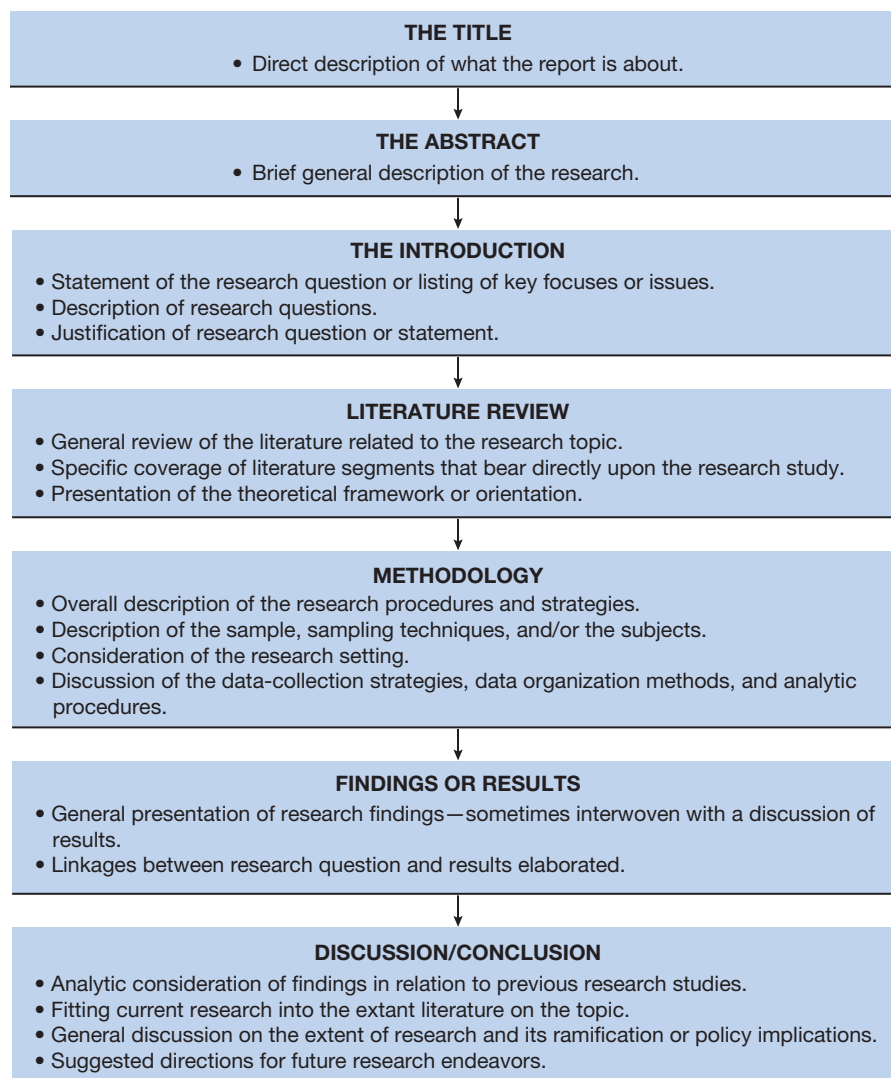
THE TITLE
• Direct description of what the report is about.

THE ABSTRACT
• Brief general description of the research.

THE INTRODUCTION
• Statement of the research question or listing of key focuses or issues.
• Description of research questions.
• Justification of research question or statement.

LITERATURE REVIEW
• General review of the literature related to the research topic.
• Specific coverage of literature segments that bear directly upon the research study.
• Presentation of the theoretical framework or orientation.

METHODOLOGY
• Overall description of the research procedures and strategies.
• Description of the sample, sampling techniques, and/or the subjects.
• Consideration of the research setting.
• Discussion of the data-collection strategies, data organization methods, and analytic procedures.

FINDINGS OR RESULTS
• General presentation of research findings—sometimes interwoven with a discussion of results.
• Linkages between research question and results elaborated.

DISCUSSION/CONCLUSION
• Analytic consideration of findings in relation to previous research studies.
• Fitting current research into the extant literature on the topic.
• General discussion on the extent of research and its ramification or policy implications.
• Suggested directions for future research endeavors.